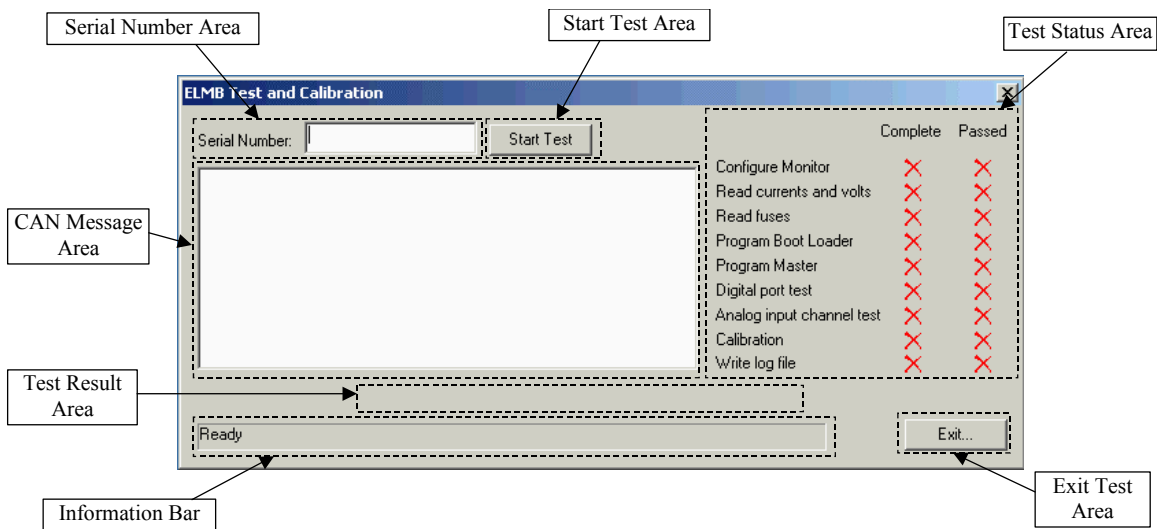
Serial Number Area

Start Test Area

Test Status Area

ELMB Test and Calibration

Serial Number:

Start Test

Complete Passed

Configure Monitor
Read currents and volts
Read fuses
Program Boot Loader
Program Master
Digital port test
Analog input channel test
Calibration
Write log file

CAN Message Area

Test Result Area

Ready

Exit...

Information Bar

Exit Test Area